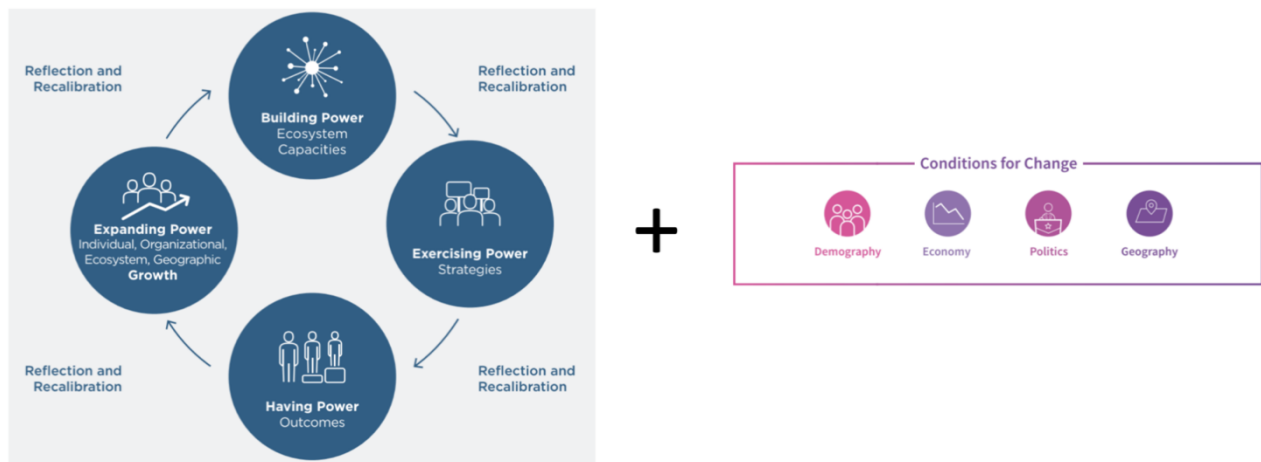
Reflection and Recalibration

Building Power
Ecosystem Capacities

Reflection and Recalibration

Expanding Power
Individual, Organizational, Ecosystem, Geographic
Growth

Exercising Power
Strategies

Reflection and Recalibration

Having Power
Outcomes

Reflection and Recalibration

+

Conditions for Change

Demography

Economy

Politics

Geography